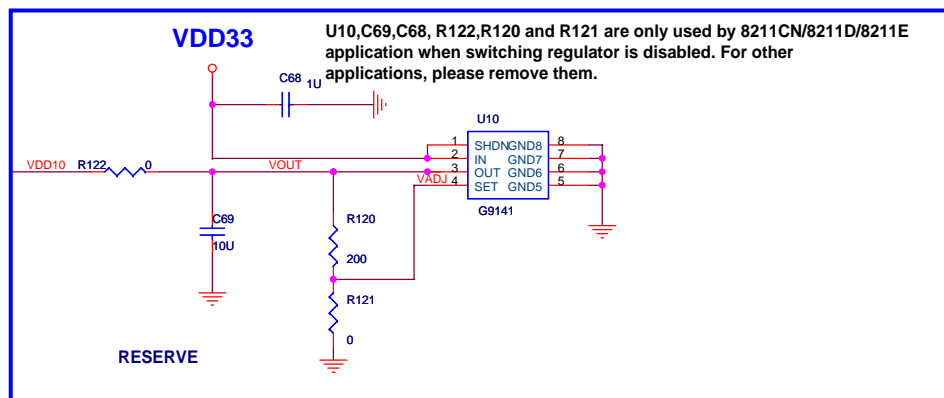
VDD33

U10,C69,C68, R122,R120 and R121 are only used by 8211CN/8211D/8211E application when switching regulator is disabled. For other applications, please remove them.

C68 1U

U10

1 SHDN GND8 8
2 IN GND7 7
3 OUT GND6 6
4 SET GND5 5

VDD10 R122 0

VOUT

VADJ

G9141

C69
10U

R120
200

R121
0

RESERVE